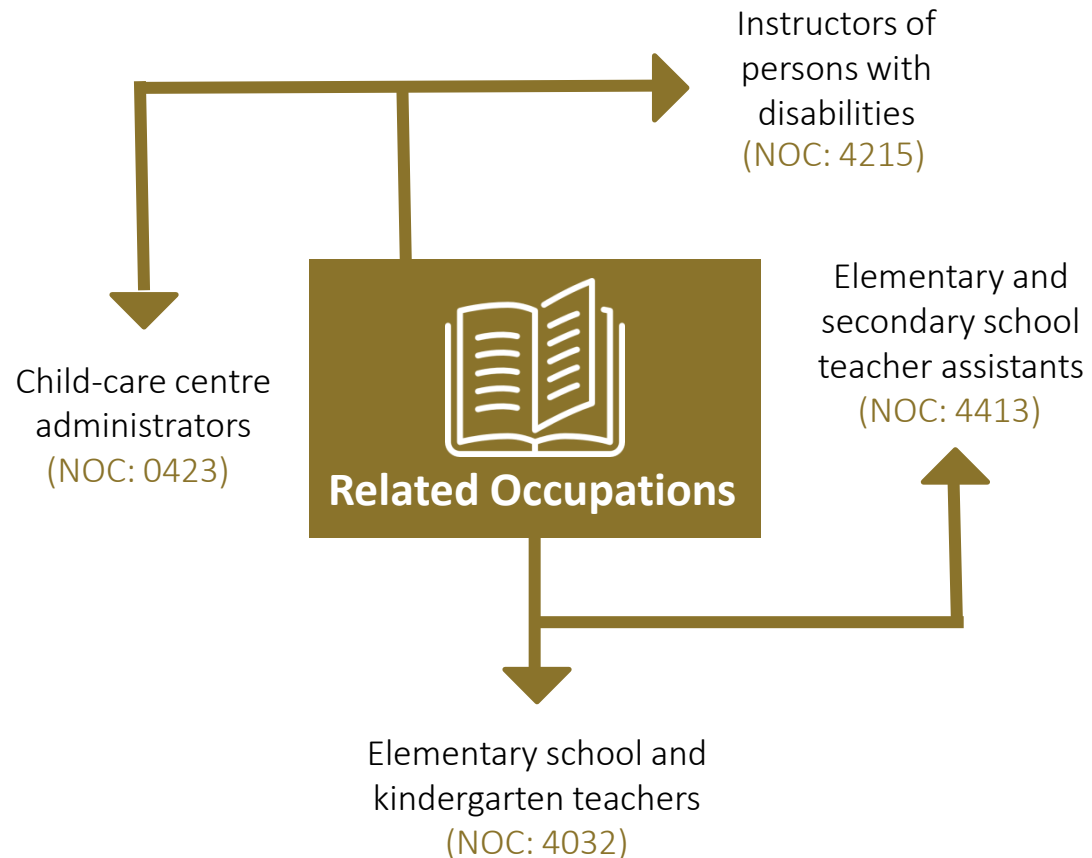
Instructors of persons with disabilities
(NOC: 4215)

Child-care centre administrators
(NOC: 0423)

Related Occupations

Elementary and secondary school teacher assistants
(NOC: 4413)

Elementary school and kindergarten teachers
(NOC: 4032)